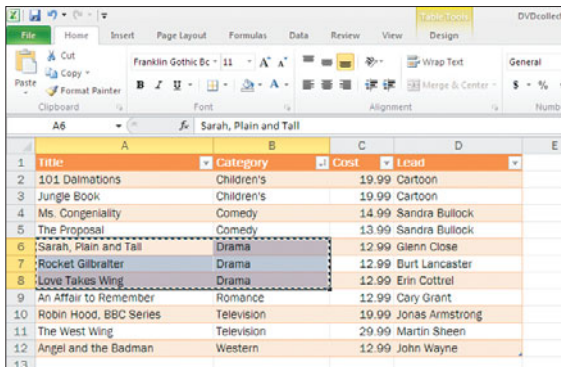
Table Tools DVDcollec

File Home Insert Page Layout Formulas Data Review View Design

Paste Cut Copy Format Painter Clipboard

Franklin Gothic Bc 11 A A B I U Font

Wrap Text Merge & Center Alignment

General $ % Numb

A6 $f_x$ Sarah, Plain and Tall

| | A | B | C | D | E |
|---|---|---|---|---|---|
| 1 | Title | Category | Cost | Lead | |
| 2 | 101 Dalmations | Children's | 19.99 | Cartoon | |
| 3 | Jungle Book | Children's | 19.99 | Cartoon | |
| 4 | Ms. Congeniality | Comedy | 14.99 | Sandra Bullock | |
| 5 | The Proposal | Comedy | 13.99 | Sandra Bullock | |
| 6 | Sarah, Plain and Tall | Drama | 12.99 | Glenn Close | |
| 7 | Rocket Gilbralter | Drama | 12.99 | Burt Lancaster | |
| 8 | Love Takes Wing | Drama | 12.99 | Erin Cottrel | |
| 9 | An Affair to Remember | Romance | 12.99 | Cary Grant | |
| 10 | Robin Hood, BBC Series | Television | 19.99 | Jonas Armstrong | |
| 11 | The West Wing | Television | 29.99 | Martin Sheen | |
| 12 | Angel and the Badman | Western | 12.99 | John Wayne | |
| 13 | | | | | |